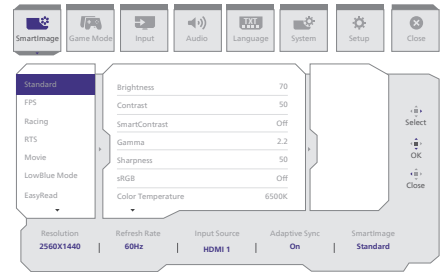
SmartImage
Game Mode
Input
Audio
TXT
Language
System
Setup
Close

Standard
FPS
Racing
RTS
Movie
LowBlue Mode
EasyRead

| Brightness | 70 |
|---|---|
| Contrast | 50 |
| SmartContrast | Off |
| Gamma | 2.2 |
| Sharpness | 50 |
| sRGB | Off |
| Color Temperature | 6500K |

Select
OK
Close

| Resolution | Refresh Rate | Input Source | Adaptive Sync | SmartImage |
|---|---|---|---|---|
| 2560X1440 | 60Hz | HDMI 1 | On | Standard |